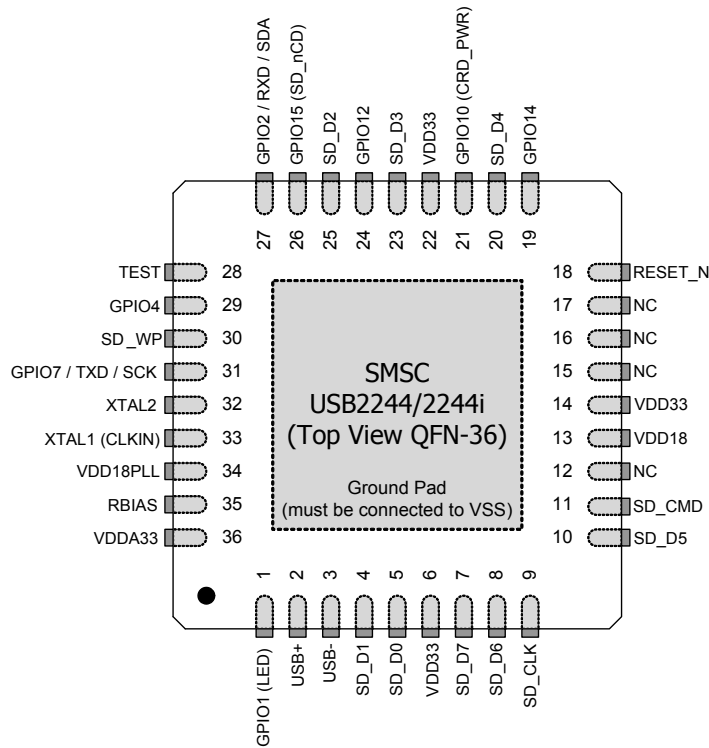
GPIO2 / RXD / SDA
GPIO15 (SD_nCD)
SD_D2
GPIO12
SD_D3
VDD33
GPIO10 (CRD_PWR)
SD_D4
GPIO14

27 26 25 24 23 22 21 20 19

TEST 28
GPIO4 29
SD_WP 30
GPIO7 / TXD / SCK 31
XTAL2 32
XTAL1 (CLKIN) 33
VDD18PLL 34
RBIAS 35
VDDA33 36

18 RESET_N
17 NC
16 NC
15 NC
14 VDD33
13 VDD18
12 NC
11 SD_CMD
10 SD_D5

SMSC
USB2244/2244i
(Top View QFN-36)

Ground Pad
(must be connected to VSS)

1 2 3 4 5 6 7 8 9

GPIO1 (LED)
USB+
USB-
SD_D1
SD_D0
VDD33
SD_D7
SD_D6
SD_CLK